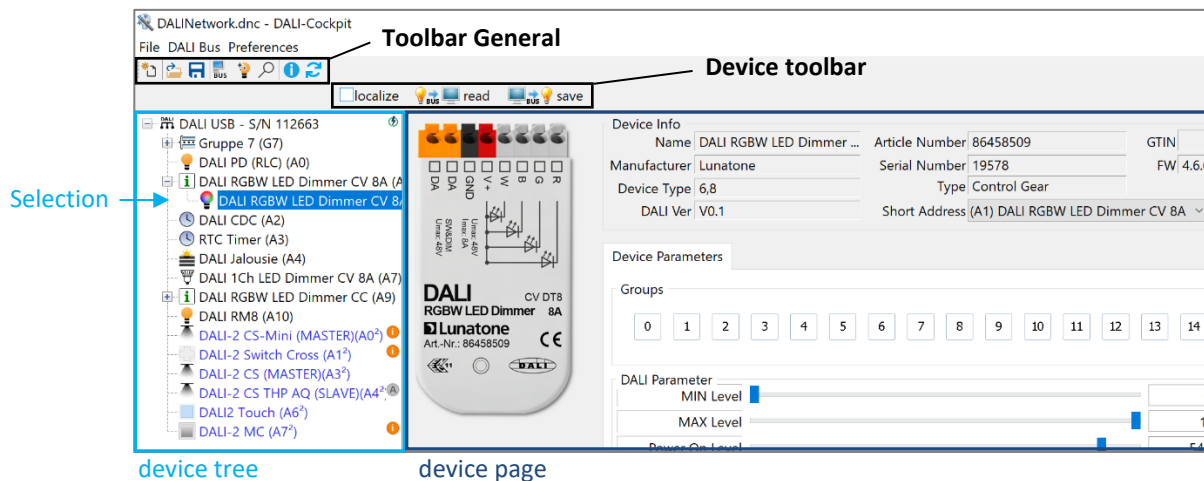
DALINetwork.dnc - DALI-Cockpit
File DALI Bus Preferences
Toolbar General
Device toolbar
localize read save

Selection

DALI USB - S/N 112663
Gruppe 7 (G7)
DALI PD (RLC) (A0)
DALI RGBW LED Dimmer CV 8A (A
DALI RGBW LED Dimmer CV 8A
DALI CDC (A2)
RTC Timer (A3)
DALI Jalousie (A4)
DALI 1Ch LED Dimmer CV 8A (A7)
DALI RGBW LED Dimmer CC (A9)
DALI RM8 (A10)
DALI-2 CS-Mini (MASTER)(A0²)
DALI-2 Switch Cross (A1²)
DALI-2 CS (MASTER)(A3²)
DALI-2 CS THP AQ (SLAVE)(A4²
DALI2 Touch (A6²)
DALI-2 MC (A7²)

DA DA GND V+ W B G R
SNOM Umax 48V
Umax 48V Imax 8A
DALI CV DT8
RGBW LED Dimmer 8A
Lunatone
Art.-Nr.: 86458509
CE
DALI

Device Info
Name DALI RGBW LED Dimmer ...
Article Number 86458509
GTIN
Manufacturer Lunatone
Serial Number 19578
FW 4.6.
Device Type 6,8
Type Control Gear
DALI Ver V0.1
Short Address (A1) DALI RGBW LED Dimmer CV 8A

Device Parameters
Groups
0 1 2 3 4 5 6 7 8 9 10 11 12 13 14

DALI Parameter
MIN Level
MAX Level
Power On Level

device tree
device page